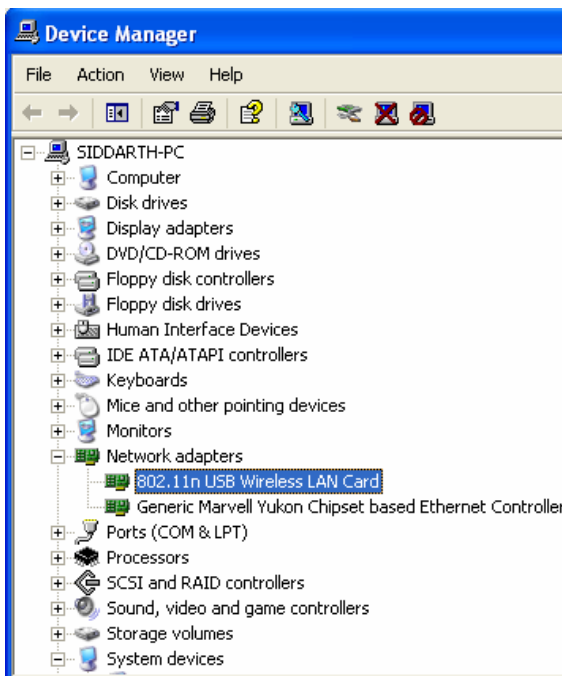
Device Manager

File Action View Help

SIDDARTH-PC
Computer
Disk drives
Display adapters
DVD/CD-ROM drives
Floppy disk controllers
Floppy disk drives
Human Interface Devices
IDE ATA/ATAPI controllers
Keyboards
Mice and other pointing devices
Monitors
Network adapters
802.11n USB Wireless LAN Card
Generic Marvell Yukon Chipset based Ethernet Controller
Ports (COM & LPT)
Processors
SCSI and RAID controllers
Sound, video and game controllers
Storage volumes
System devices